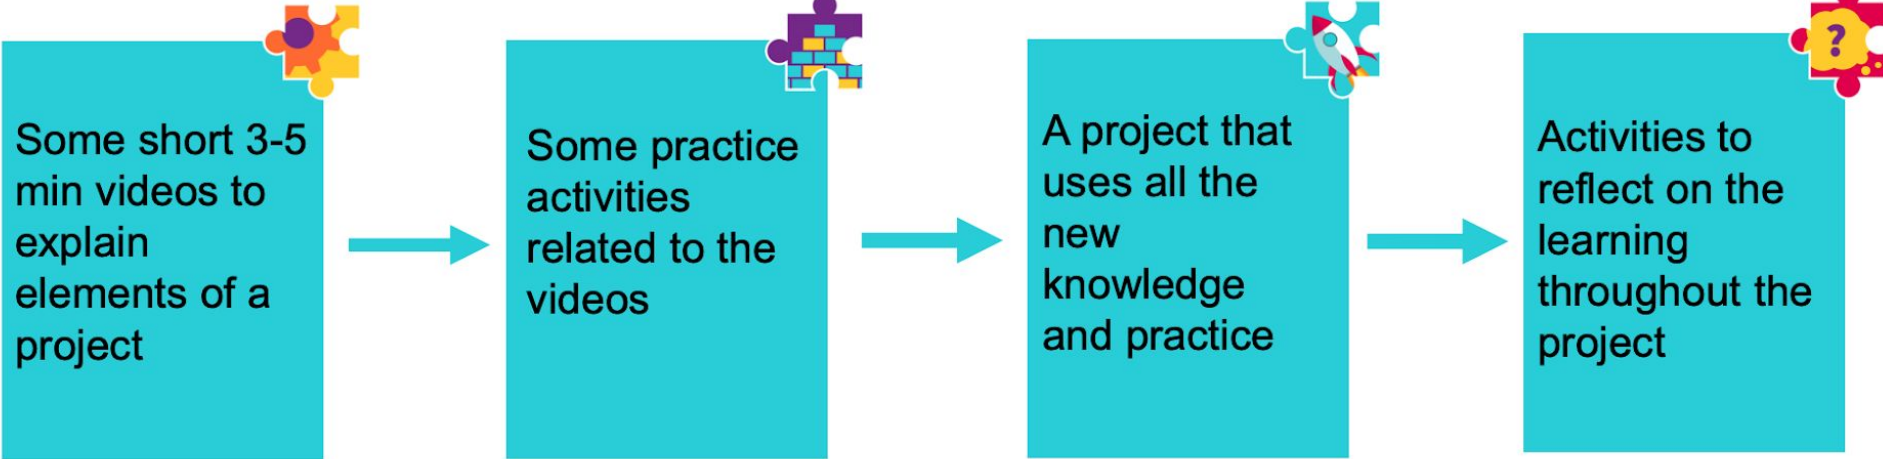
Some short 3-5 min videos to explain elements of a project

Some practice activities related to the videos

A project that uses all the new knowledge and practice

?

Activities to reflect on the learning throughout the project